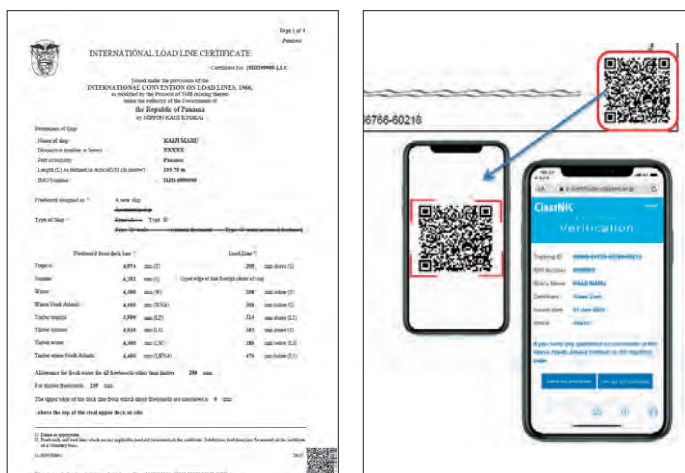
Page 1 of 3
Panama

INTERNATIONAL LOAD LINE CERTIFICATE

Certificate No. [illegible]

Issued under the provisions of the
INTERNATIONAL CONVENTION ON LOAD LINES, 1966,
as modified by the Protocol of 1988 relating thereto
under the authority of the Government of
the Republic of Panama
by NIPPON KAIJI KYOKAI

Particulars of Ship
Name of ship: KAIJI MARU
Distinctive number or letters: XXXXX
Port of registry: Panama
Length (L) as defined in Article 2(8) (in metres): 255.75 m
IMO Number: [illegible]

Freeboard assigned as: A new ship

Type of ship: Type B

Freeboard from deck line | Load Line
Tropical | 4,974 | mm (T) | 208 | mm above (S)
Summer | 4,182 | mm (S) | Upper edge of line through centre of ring
Winter | 4,690 | mm (W) | 208 | mm below (S)
Winter North Atlantic | 4,690 | mm (WNA) | 208 | mm below (S)
Timber tropical | 3,990 | mm (LT) | 214 | mm above (LS)
Timber summer | 4,026 | mm (LS) | 163 | mm above (S)
Timber winter | 4,490 | mm (LW) | 206 | mm below (LS)
Timber winter North Atlantic | 4,490 | mm (LWNA) | 476 | mm below (LS)

Allowance for fresh water for all freeboards other than timber 208 mm.
For timber freeboards 239 mm.
The upper edge of the deck line from which these freeboards are measured is 0 mm
above the top of the steel upper deck at side.

6766-60218

ClassNK
Verification
Tracking ID
IMO Number
Ship's Name KAIJI MARU
Certificate
Issued Date
Status